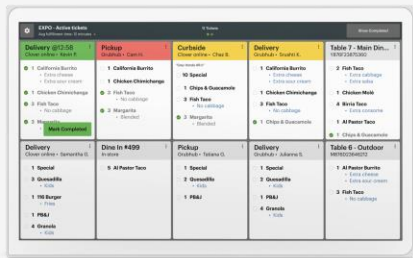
EXPO - Active tickets

Show Completed

Delivery @12:58
Clover online - Kevin P.

1 California Burrito
• Extra cheese
• Extra sour cream
1 Chicken Chimichanga
2 Fish Taco
• No cabbage
2 Margarita
Mark Completed

Pickup
Grubhub - Cam H.

1 California Burrito
1 Chicken Chimichanga
2 Fish Taco
• No cabbage
2 Margarita
• Blended

Curbside
Clover online - Chaz B.

10 Special
1 Chips & Guacamole
2 Fish Taco
• No cabbage
2 Margarita
• Blended

Delivery
Grubhub - Souhil K.

1 California Burrito
• Extra cheese
• Extra sour cream
2 Fish Taco
• No cabbage
1 Chips & Guacamole

Table 7 - Main Din...

2 Fish Taco
• Extra cabbage
• Extra salsa
1 Chicken Molé
4 Birria Taco
• Extra consome
1 Al Pastor Taco
1 Chips & Guacamole

Delivery
Clover online - Samantha G.

1 Special
3 Quesadilla
• Kids
1 118 Burger
• Fries
1 PB&J
4 Granola
• Kids

Dine In #499
In store

5 Al Pastor Taco

Pickup
Grubhub - Tatiana O.

3 Quesadilla
• Kids
1 PB&J

Delivery
Grubhub - Julianna S.

1 Special
3 Quesadilla
• Kids
1 PB&J
4 Granola
• Kids

Table 6 - Outdoor

1 Al Pastor Taco
• Extra cheese
• Extra sour cream
3 Fish Taco
• No cabbage